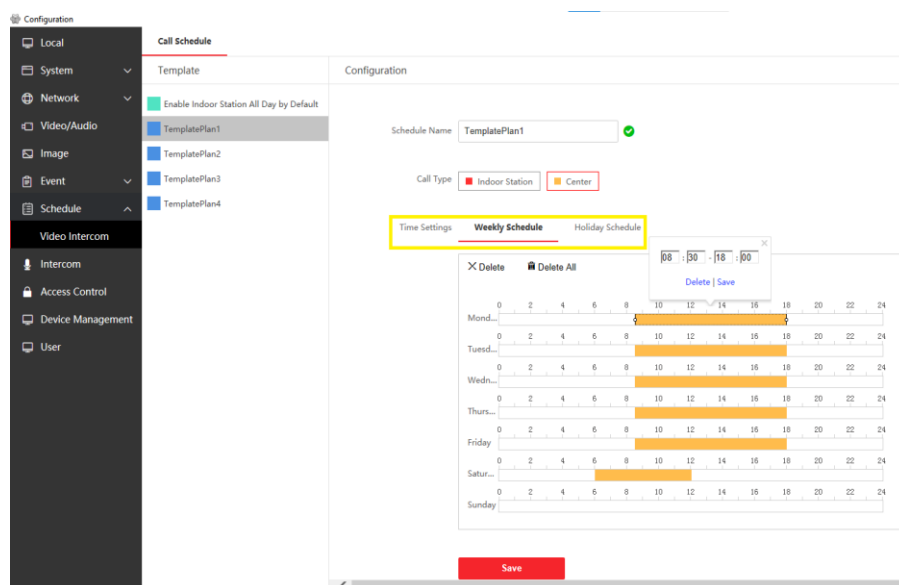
Configuration

Local
System
Network
Video/Audio
Image
Event
Schedule
Video Intercom
Intercom
Access Control
Device Management
User

Call Schedule

Template

Enable Indoor Station All Day by Default
TemplatePlan1
TemplatePlan2
TemplatePlan3
TemplatePlan4

Configuration

Schedule Name TemplatePlan1

Call Type Indoor Station Center

Time Settings Weekly Schedule Holiday Schedule

Delete Delete All

08 : 30 - 18 : 00
Delete | Save

| | 0 | 2 | 4 | 6 | 8 | 10 | 12 | 14 | 16 | 18 | 20 | 22 | 24 |
|---|---|---|---|---|---|---|---|---|---|---|---|---|---|
| Mond... | | | | | | | | | | | | | |
| Tuesd... | | | | | | | | | | | | | |
| Wedn... | | | | | | | | | | | | | |
| Thurs... | | | | | | | | | | | | | |
| Friday | | | | | | | | | | | | | |
| Satur... | | | | | | | | | | | | | |
| Sunday | | | | | | | | | | | | | |

Save